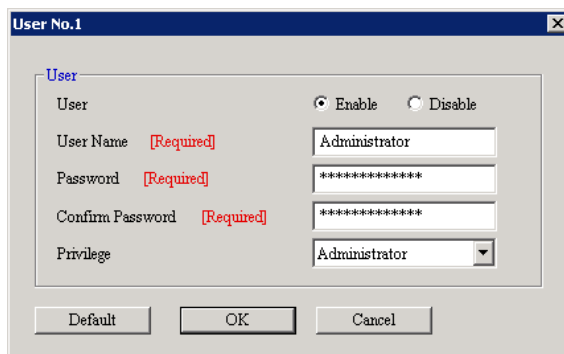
User No.1

User

User

Enable

Disable

User Name [Required]

Administrator

Password [Required]

*************

Confirm Password [Required]

*************

Privilege

Administrator

Default

OK

Cancel